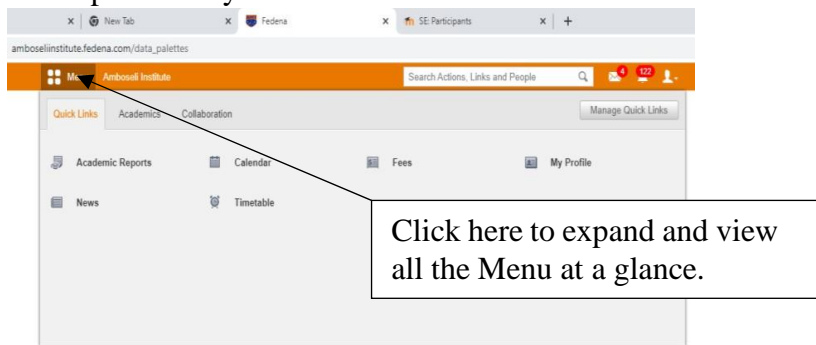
New Tab

Fedena

SE: Participants

amboseliinstitute.fedena.com/data_palettes

Me

Amboseli Institute

Search Actions, Links and People

4

122

Quick Links

Academics

Collaboration

Manage Quick Links

Academic Reports

Calendar

Fees

My Profile

News

Timetable

Click here to expand and view all the Menu at a glance.